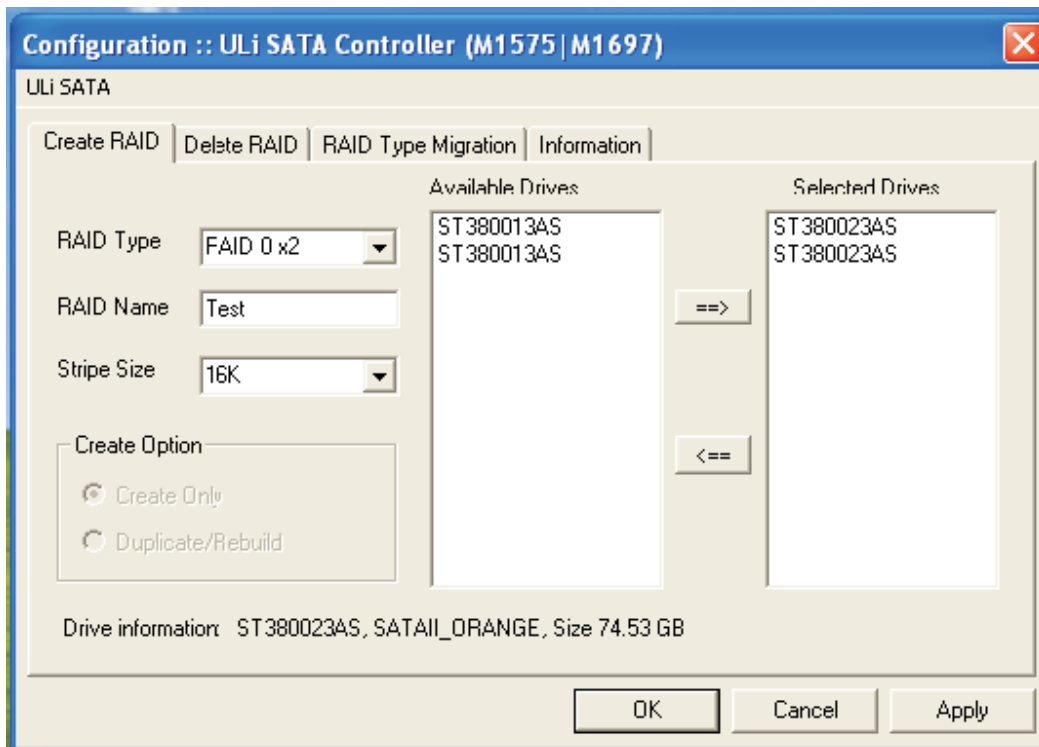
Configuration :: ULi SATA Controller (M1575|M1697)

ULi SATA

Create RAID | Delete RAID | RAID Type Migration | Information

Available Drives

Selected Drives

RAID Type FAID 0 x2

RAID Name Test

Stripe Size 16K

ST380013AS
ST380013AS

==>

<==

ST380023AS
ST380023AS

Create Option

Create Only

Duplicate/Rebuild

Drive information: ST380023AS, SATAII_ORANGE, Size 74.53 GB

OK Cancel Apply